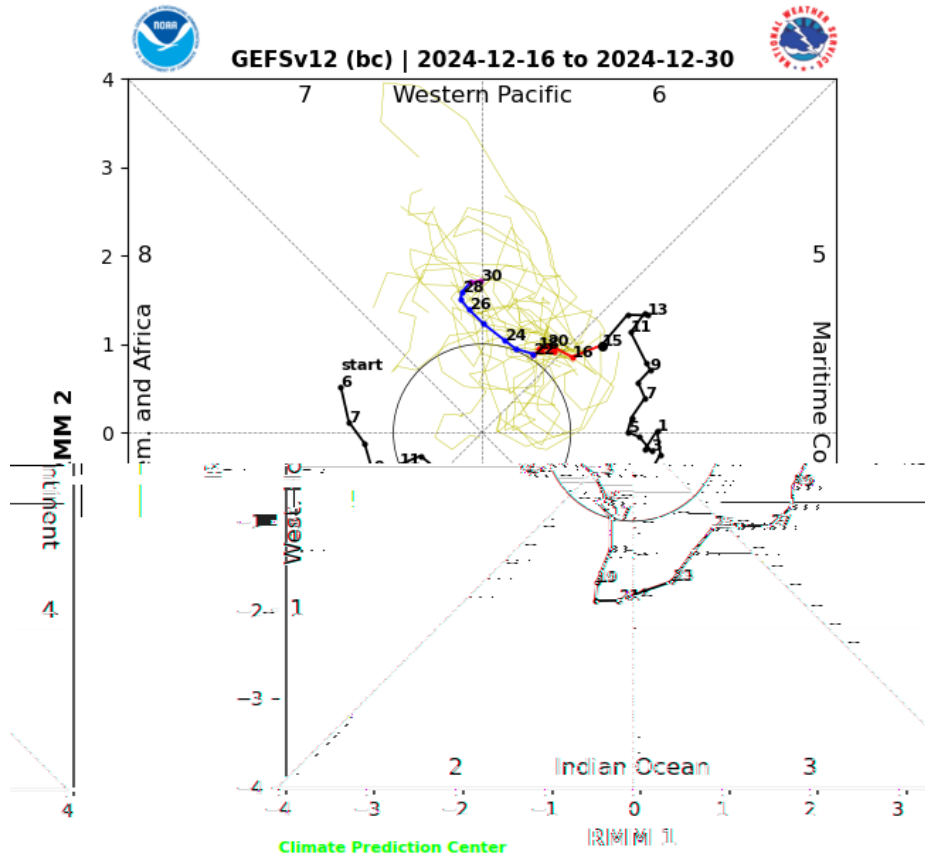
NOAA

GEFSv12 (bc) | 2024-12-16 to 2024-12-30

4
3
2
1
0
−2
−3
−4

7 Western Pacific 6

8

5

m. and Africa

Maritime Co

start
6
7
11
13
11
9
7
5
1
15
16
18
20
22
24
26
28
30

RMM 2

West. I

4

1

19
21
23

2 Indian Ocean 3

−4 −3 −2 −1 0 1 2 3

4

RMM 1

Climate Prediction Center